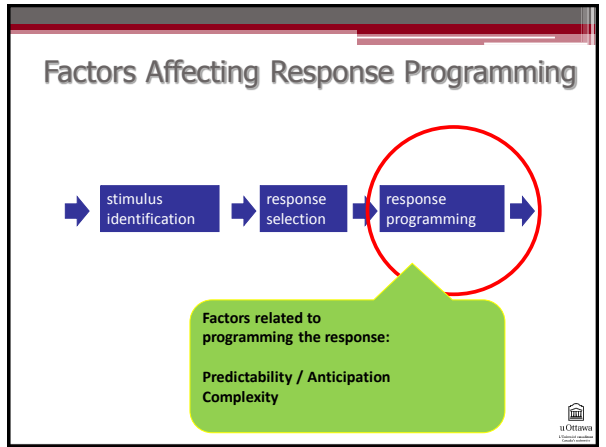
Factors Affecting Response Programming

stimulus identification

response selection

response programming

Factors related to programming the response:

Predictability / Anticipation
Complexity

uOttawa
L'Université canadienne
Canada's university